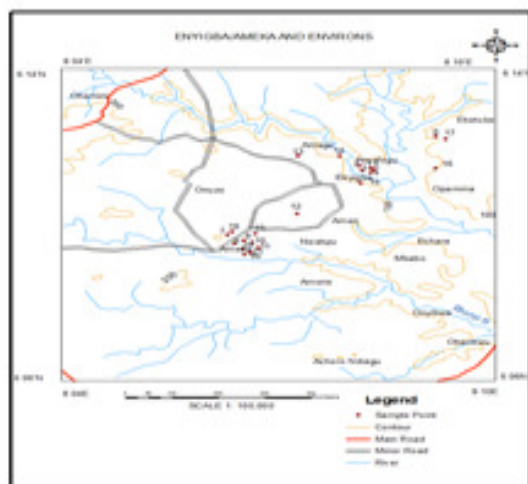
ENYIGBA/AMEKA AND ENVIRONS

8.04'E

8.14'E

6.14'N

6.14'N

Ekaeku

Onuzo

Amaenyi

Ebonyi

Amuzu

Ezillo

Amae

Amanbi

Ohanaeze

Ohaeke

Amuda Nshagu

6.06'N

6.06'N

8.04E

8.10E

SCALE 1: 100,000

Legend

Sample Point

Contour

Main Road

Minor Road

River